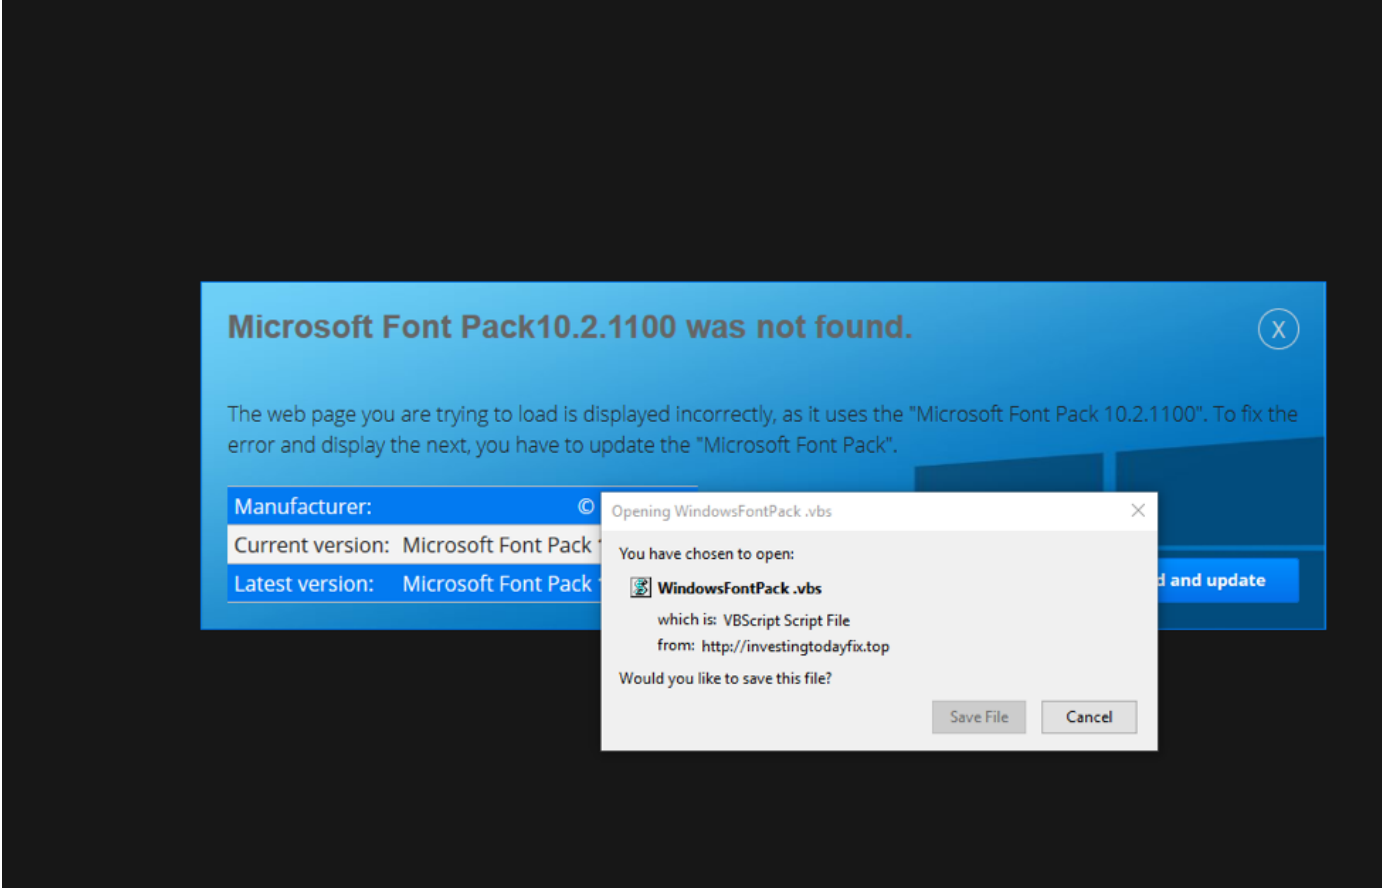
Microsoft Font Pack10.2.1100 was not found.

X

The web page you are trying to load is displayed incorrectly, as it uses the "Microsoft Font Pack 10.2.1100". To fix the error and display the next, you have to update the "Microsoft Font Pack".

| Manufacturer: | © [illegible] |
|---|---|
| Current version: | Microsoft Font Pack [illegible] |
| Latest version: | Microsoft Font Pack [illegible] |

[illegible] and update

Opening WindowsFontPack.vbs

You have chosen to open:

WindowsFontPack.vbs

which is: VBScript Script File

from: http://investingtodayfix.top

Would you like to save this file?

Save File

Cancel